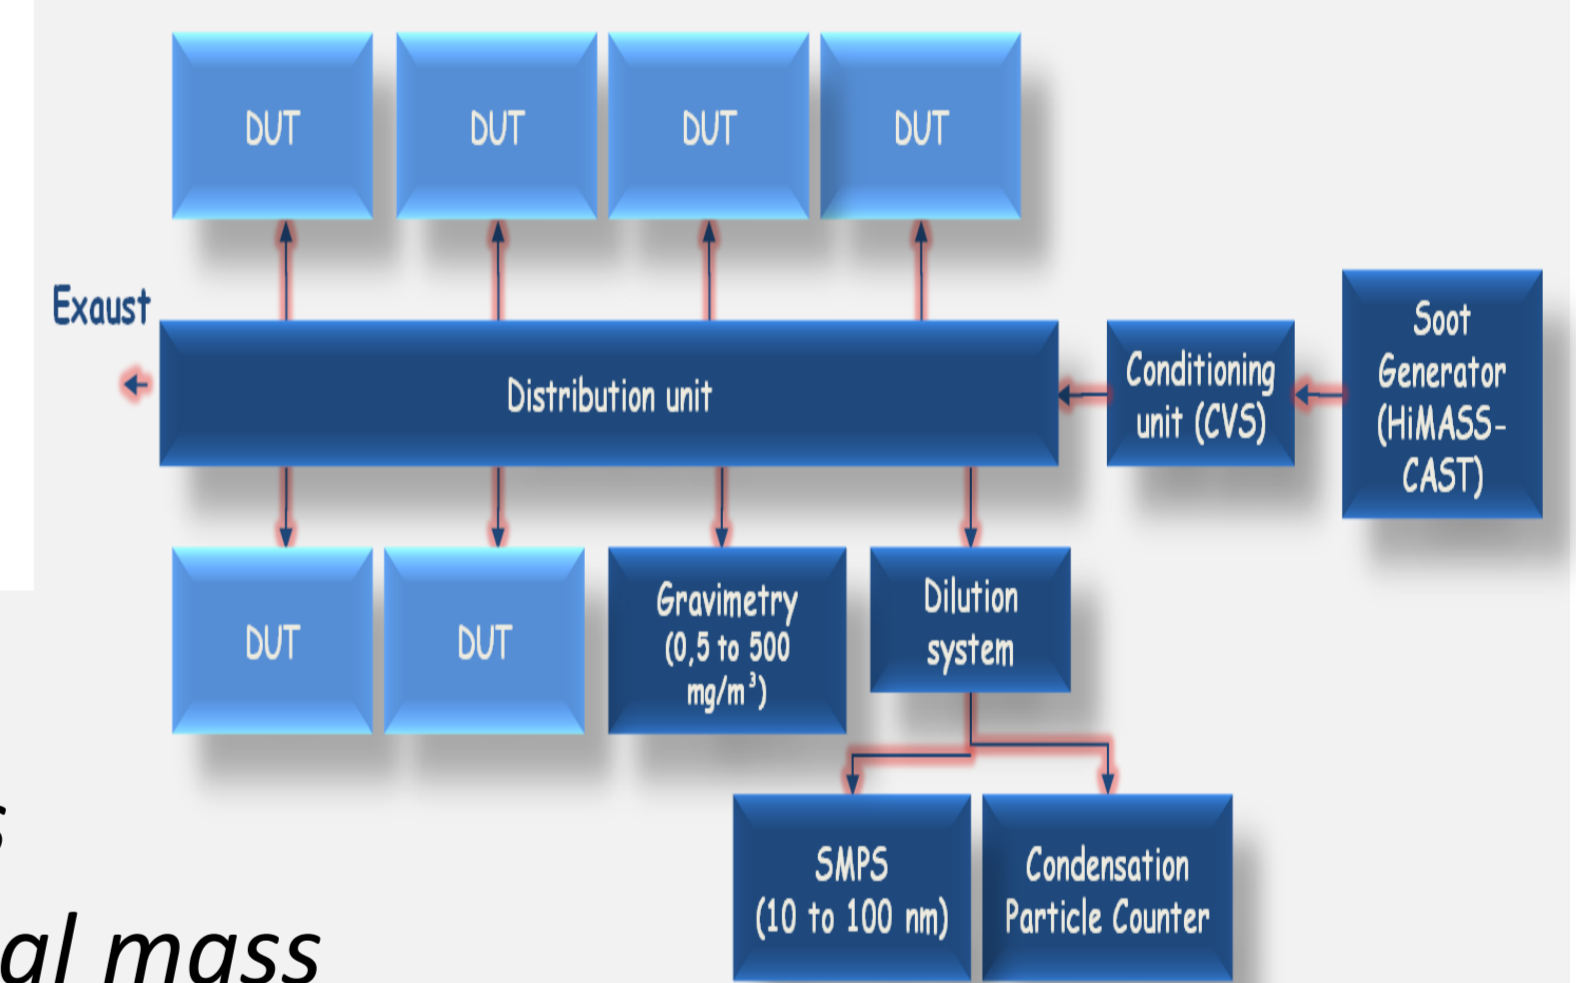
DUT

DUT

DUT

DUT

Exaust

Distribution unit

Conditioning unit (CVS)

Soot Generator (HiMASS-CAST)

DUT

DUT

Gravimetry (0,5 to 500 mg/m$^3$)

Dilution system

SMPS (10 to 100 nm)

Condensation Particle Counter

s

al mass